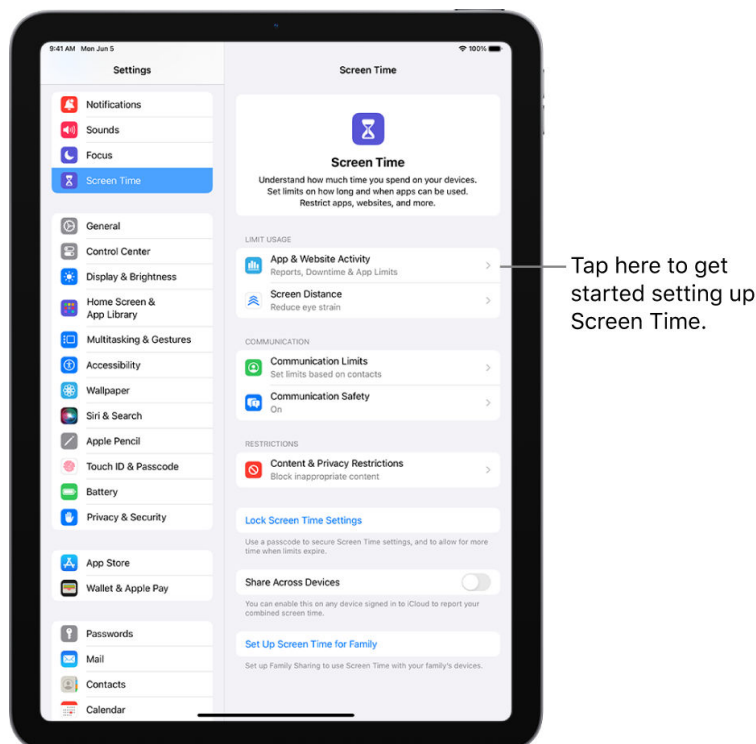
9:41 AM Mon Jun 5

100%

Settings

Notifications
Sounds
Focus
Screen Time

General
Control Center
Display & Brightness
Home Screen & App Library
Multitasking & Gestures
Accessibility
Wallpaper
Siri & Search
Apple Pencil
Touch ID & Passcode
Battery
Privacy & Security

App Store
Wallet & Apple Pay

Passwords
Mail
Contacts
Calendar

Screen Time

Screen Time

Understand how much time you spend on your devices. Set limits on how long and when apps can be used. Restrict apps, websites, and more.

LIMIT USAGE

App & Website Activity
Reports, Downtime & App Limits

Screen Distance
Reduce eye strain

COMMUNICATION

Communication Limits
Set limits based on contacts

Communication Safety
On

RESTRICTIONS

Content & Privacy Restrictions
Block inappropriate content

Lock Screen Time Settings

Use a passcode to secure Screen Time settings, and to allow for more time when limits expire.

Share Across Devices

You can enable this on any device signed in to iCloud to report your combined screen time.

Set Up Screen Time for Family

Set up Family Sharing to use Screen Time with your family's devices.

Tap here to get started setting up Screen Time.